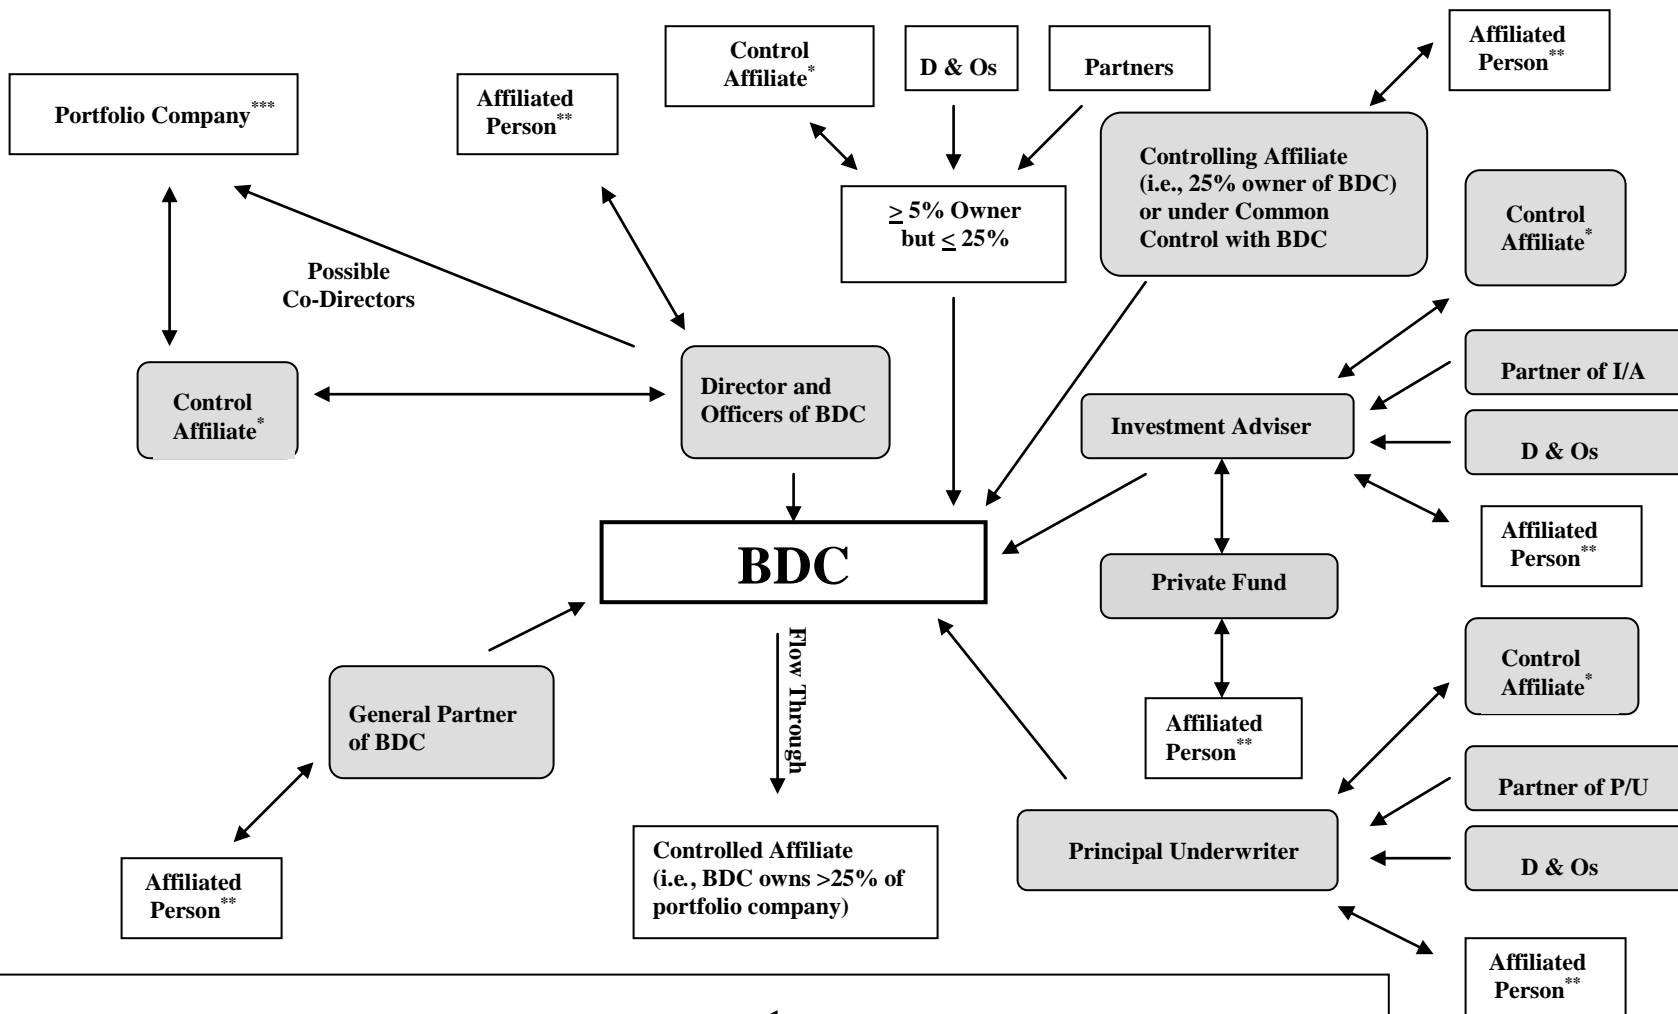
Control Affiliate$^{*}$

D & Os

Partners

Affiliated Person$^{**}$

Portfolio Company$^{***}$

Affiliated Person$^{**}$

$\geq$ 5% Owner but $\leq$ 25%

Controlling Affiliate (i.e., 25% owner of BDC) or under Common Control with BDC

Control Affiliate$^{*}$

Possible Co-Directors

Control Affiliate$^{*}$

Director and Officers of BDC

Partner of I/A

Investment Adviser

D & Os

Affiliated Person$^{**}$

BDC

Private Fund

Flow Through

Control Affiliate$^{*}$

General Partner of BDC

Affiliated Person$^{**}$

Partner of P/U

Principal Underwriter

D & Os

Affiliated Person$^{**}$

Controlled Affiliate (i.e., BDC owns >25% of portfolio company)

Affiliated Person$^{**}$